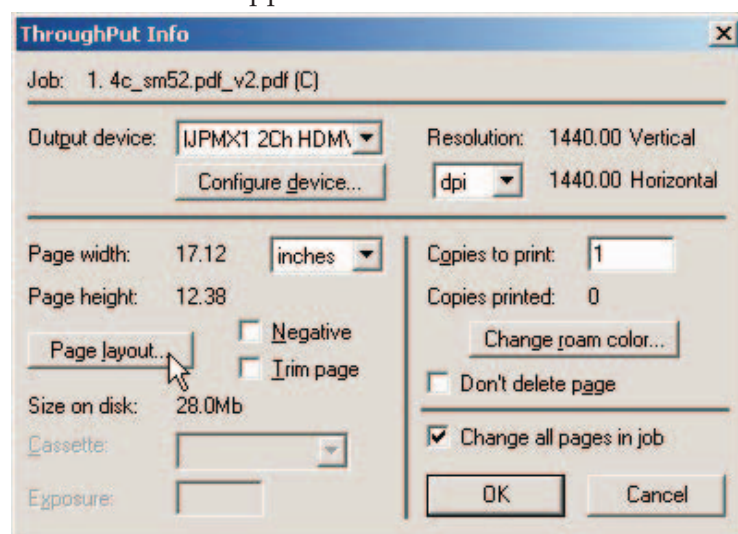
ThroughPut Info

Job: 1. 4c_sm52.pdf_v2.pdf (C)

Output device: IJPMX1 2Ch HDM\

Configure device...

Resolution: 1440.00 Vertical

dpi

1440.00 Horizontal

Page width: 17.12

inches

Page height: 12.38

Page layout...

Negative

Trim page

Size on disk: 28.0Mb

Cassette:

Exposure:

Copies to print: 1

Copies printed: 0

Change roam color...

Don't delete page

Change all pages in job

OK

Cancel